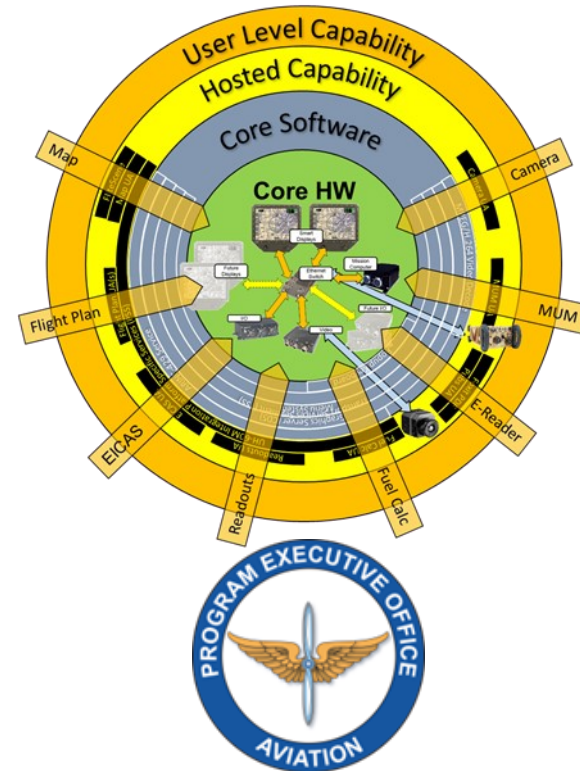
User Level Capability

Hosted Capability

Core Software

Core HW

Map

Camera

Flight Plan

MUM

EICAS

E-Reader

Readouts

Fuel Calc

Smart Displays

Future Displays

Ethernet Switch

Mission Computer

Future I/O

I/O

Video

PROGRAM EXECUTIVE OFFICE

AVIATION